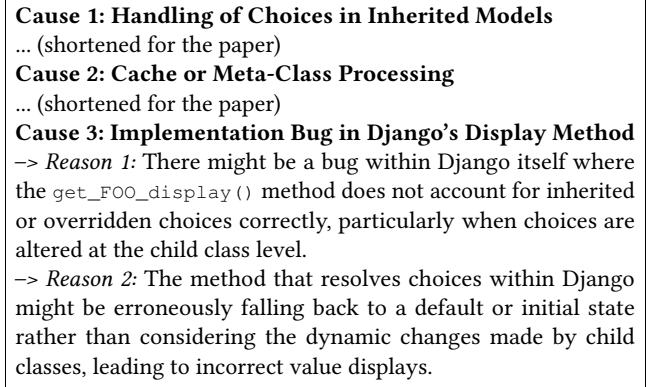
**Cause 1: Handling of Choices in Inherited Models**
... (shortened for the paper)
**Cause 2: Cache or Meta-Class Processing**
... (shortened for the paper)
**Cause 3: Implementation Bug in Django's Display Method**
–> *Reason 1:* There might be a bug within Django itself where the get_FOO_display() method does not account for inherited or overridden choices correctly, particularly when choices are altered at the child class level.
–> *Reason 2:* The method that resolves choices within Django might be erroneously falling back to a default or initial state rather than considering the dynamic changes made by child classes, leading to incorrect value displays.